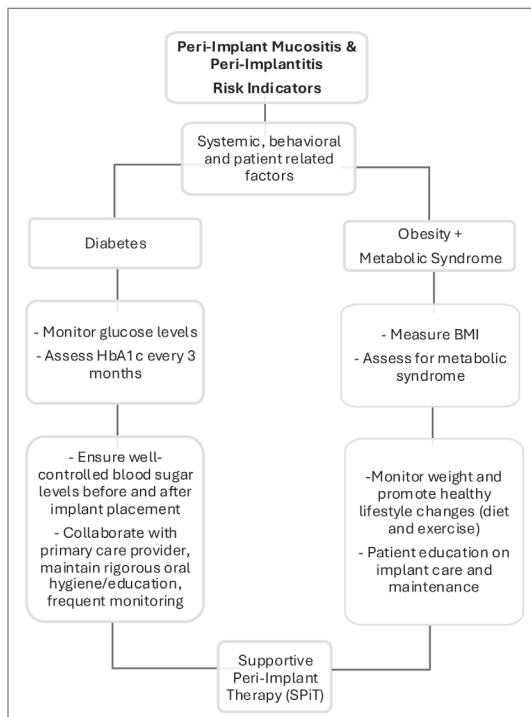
Peri-Implant Mucositis & Peri-Implantitis
Risk Indicators

Systemic, behavioral and patient related factors

Diabetes

- Monitor glucose levels
- Assess HbA1c every 3 months

- Ensure well-controlled blood sugar levels before and after implant placement
- Collaborate with primary care provider, maintain rigorous oral hygiene/education, frequent monitoring

Obesity + Metabolic Syndrome

- Measure BMI
- Assess for metabolic syndrome

-Monitor weight and promote healthy lifestyle changes (diet and exercise)
- Patient education on implant care and maintenance

Supportive Peri-Implant Therapy (SPiT)